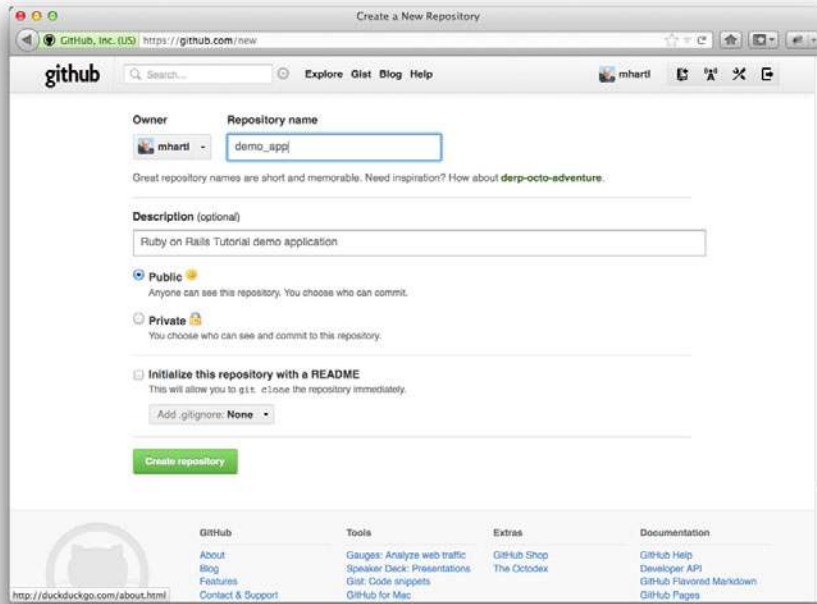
Create a New Repository

GitHub, Inc. (US) https://github.com/new

github Search... Explore Gist Blog Help mhartl

Owner Repository name

mhartl demo_app

Great repository names are short and memorable. Need inspiration? How about derp-octo-adventure.

Description (optional)

Ruby on Rails Tutorial demo application

Public
Anyone can see this repository. You choose who can commit.

Private
You choose who can see and commit to this repository.

Initialize this repository with a README
This will allow you to git clone the repository immediately.

Add .gitignore: None

Create repository

GitHub
About
Blog
Features
Contact & Support

Tools
Gauges: Analyze web traffic
Speaker Deck: Presentations
Gist: Code snippets
GitHub for Mac

Extras
GitHub Shop
The Octodex

Documentation
GitHub Help
Developer API
GitHub Flavored Markdown
GitHub Pages

http://duckduckgo.com/about.html